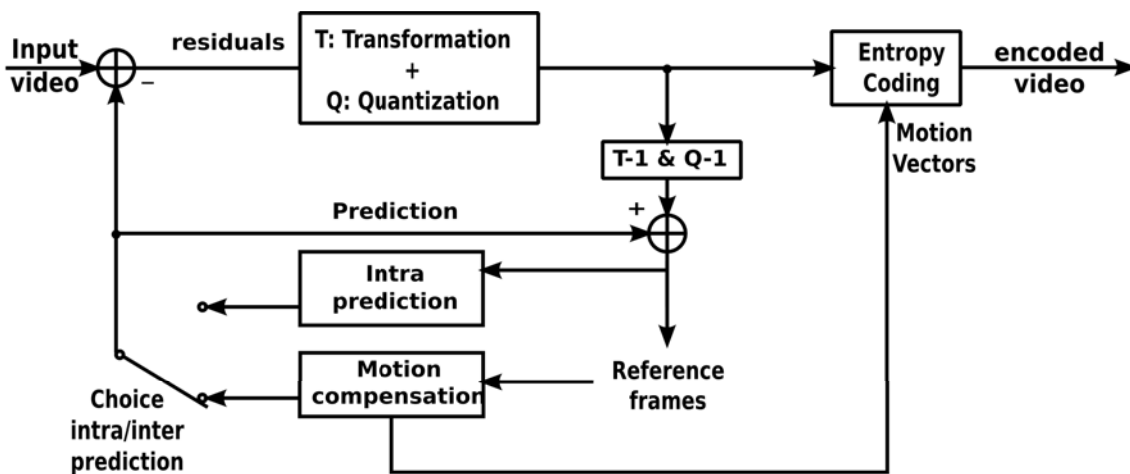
Input video

–

residuals

T: Transformation + Q: Quantization

Entropy Coding

encoded video

Motion Vectors

T-1 & Q-1

Prediction

+

Intra prediction

Motion compensation

Reference frames

Choice intra/inter prediction